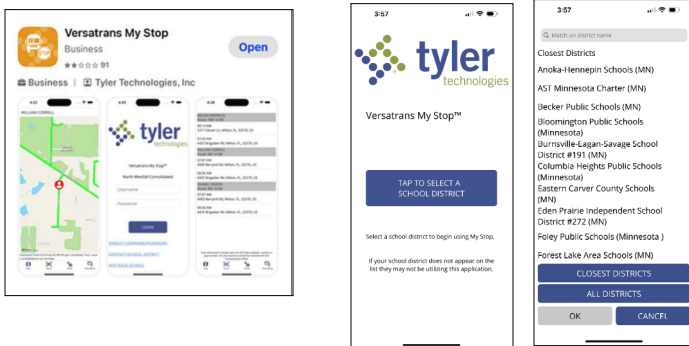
Versatrans My Stop
Business
91
Open
Business
Tyler Technologies, Inc

tyler
technologies
Versatrans My Stop™
North Westfall Consolidated
Username
Password
LOGIN
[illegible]

3:57
tyler
technologies
Versatrans My Stop™
TAP TO SELECT A SCHOOL DISTRICT
Select a school district to begin using My Stop.
If your school district does not appear on the list they may not be utilizing this application.

3:57
Match on district name
Closest Districts
Anoka-Hennepin Schools (MN)
AST Minnesota Charter (MN)
Becker Public Schools (MN)
Bloomington Public Schools (Minnesota)
Burnsville-Eagan-Savage School District #191 (MN)
Columbia Heights Public Schools (Minnesota)
Eastern Carver County Schools (MN)
Eden Prairie Independent School District #272 (MN)
Foley Public Schools (Minnesota )
Forest Lake Area Schools (MN)
CLOSEST DISTRICTS
ALL DISTRICTS
OK
CANCEL